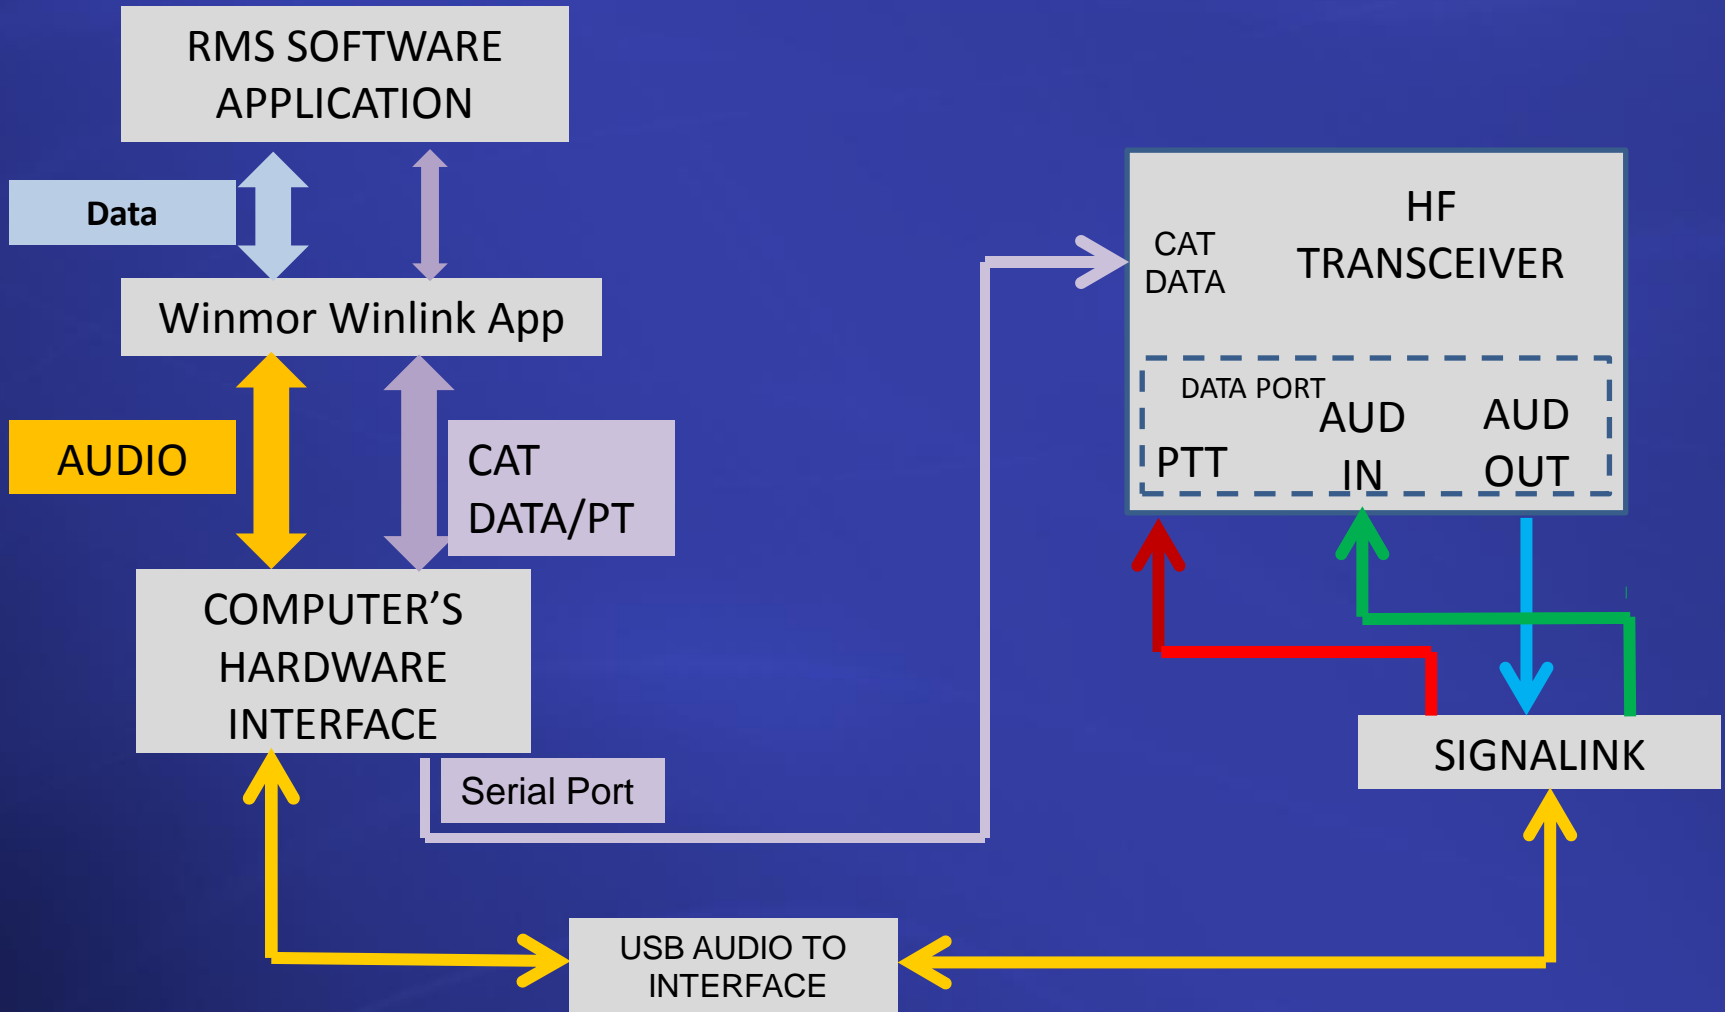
RMS SOFTWARE APPLICATION

Data

Winmor Winlink App

AUDIO

CAT DATA/PT

COMPUTER'S HARDWARE INTERFACE

Serial Port

HF TRANSCEIVER

CAT DATA

DATA PORT

PTT

AUD IN

AUD OUT

SIGNALINK

USB AUDIO TO INTERFACE